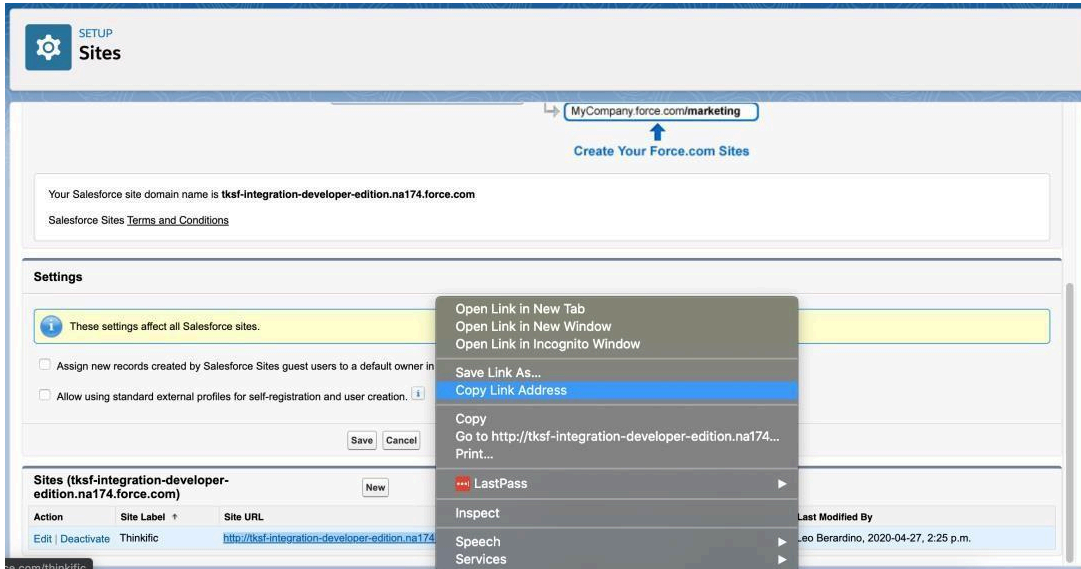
SETUP
Sites

MyCompany.force.com/marketing

Create Your Force.com Sites

Your Salesforce site domain name is tksf-integration-developer-edition.na174.force.com

Salesforce Sites Terms and Conditions

Settings

These settings affect all Salesforce sites.

Assign new records created by Salesforce Sites guest users to a default owner in

Allow using standard external profiles for self-registration and user creation.

Save Cancel

Sites (tksf-integration-developer-edition.na174.force.com)

New

| Action | Site Label ↑ | Site URL | Last Modified By |
|---|---|---|---|
| Edit \| Deactivate | Thinkific | http://tksf-integration-developer-edition.na174 | Leo Berardino, 2020-04-27, 2:25 p.m. |

Open Link in New Tab
Open Link in New Window
Open Link in Incognito Window
Save Link As...
Copy Link Address
Copy
Go to http://tksf-integration-developer-edition.na174...
Print...
LastPass
Inspect
Speech
Services

ce.com/thinkific